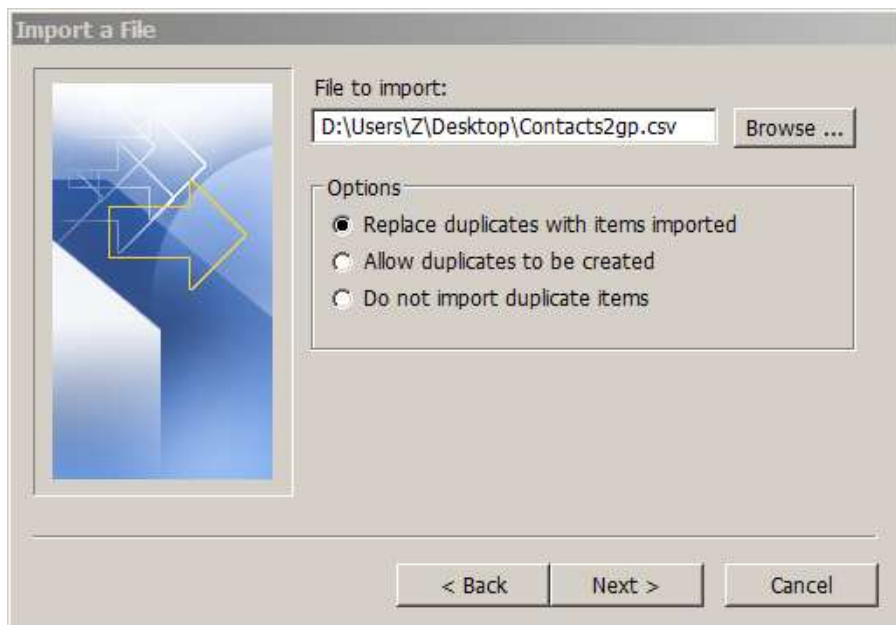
Import a File

File to import:

D:\Users\Z\Desktop\Contacts2gp.csv

Browse ...

Options

Replace duplicates with items imported

Allow duplicates to be created

Do not import duplicate items

< Back

Next >

Cancel